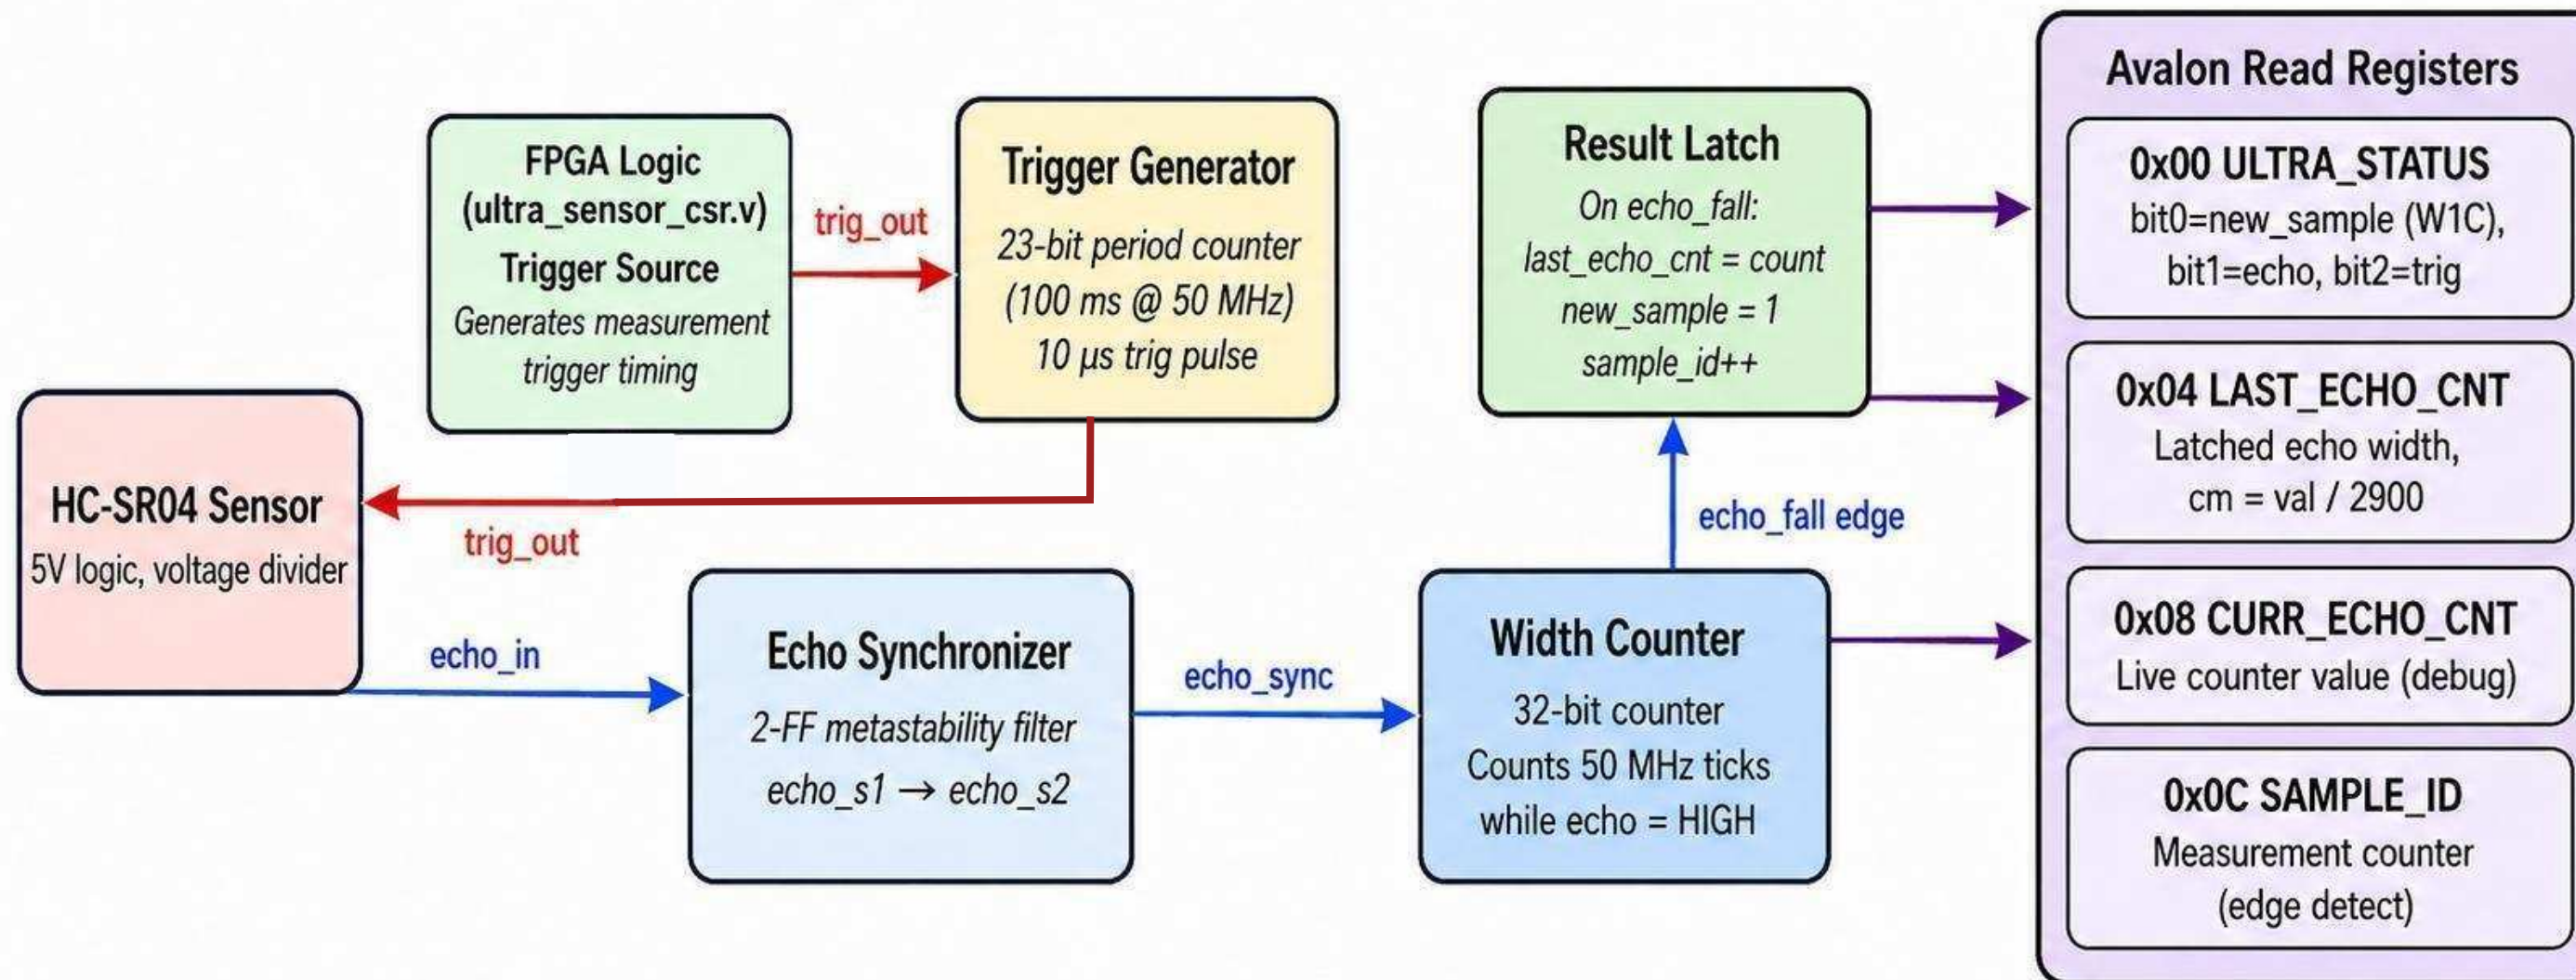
FPGA Logic
(ultra_sensor_csr.v)
Trigger Source
Generates measurement trigger timing

trig_out

Trigger Generator
23-bit period counter
(100 ms @ 50 MHz)
10 µs trig pulse

Result Latch
On echo_fall:
last_echo_cnt = count
new_sample = 1
sample_id++

Avalon Read Registers

0x00 ULTRA_STATUS
bit0=new_sample (W1C),
bit1=echo, bit2=trig

0x04 LAST_ECHO_CNT
Latched echo width,
cm = val / 2900

0x08 CURR_ECHO_CNT
Live counter value (debug)

0x0C SAMPLE_ID
Measurement counter
(edge detect)

HC-SR04 Sensor
5V logic, voltage divider

trig_out

echo_fall edge

echo_in

Echo Synchronizer
2-FF metastability filter
echo_s1 → echo_s2

echo_sync

Width Counter
32-bit counter
Counts 50 MHz ticks
while echo = HIGH